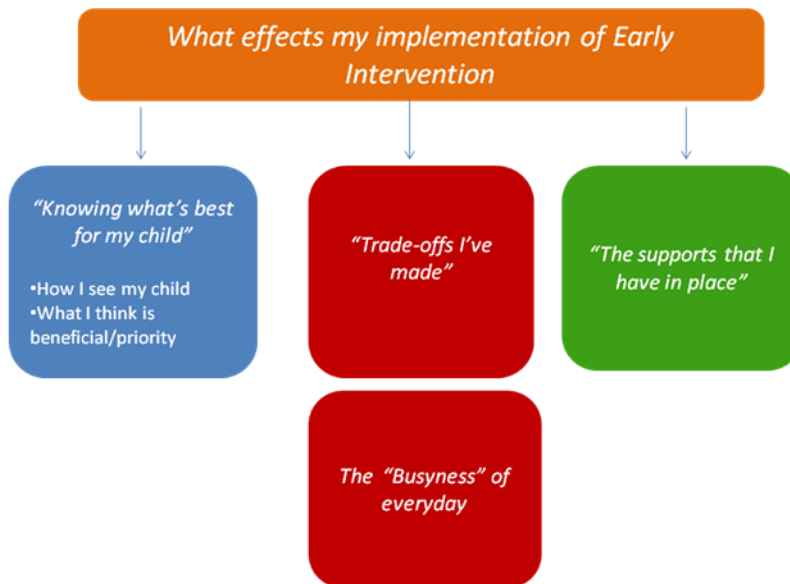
What effects my implementation of Early Intervention

“Knowing what’s best for my child”

•How I see my child
•What I think is beneficial/priority

“Trade-offs I’ve made”

“The supports that I have in place”

The “Busyness” of everyday